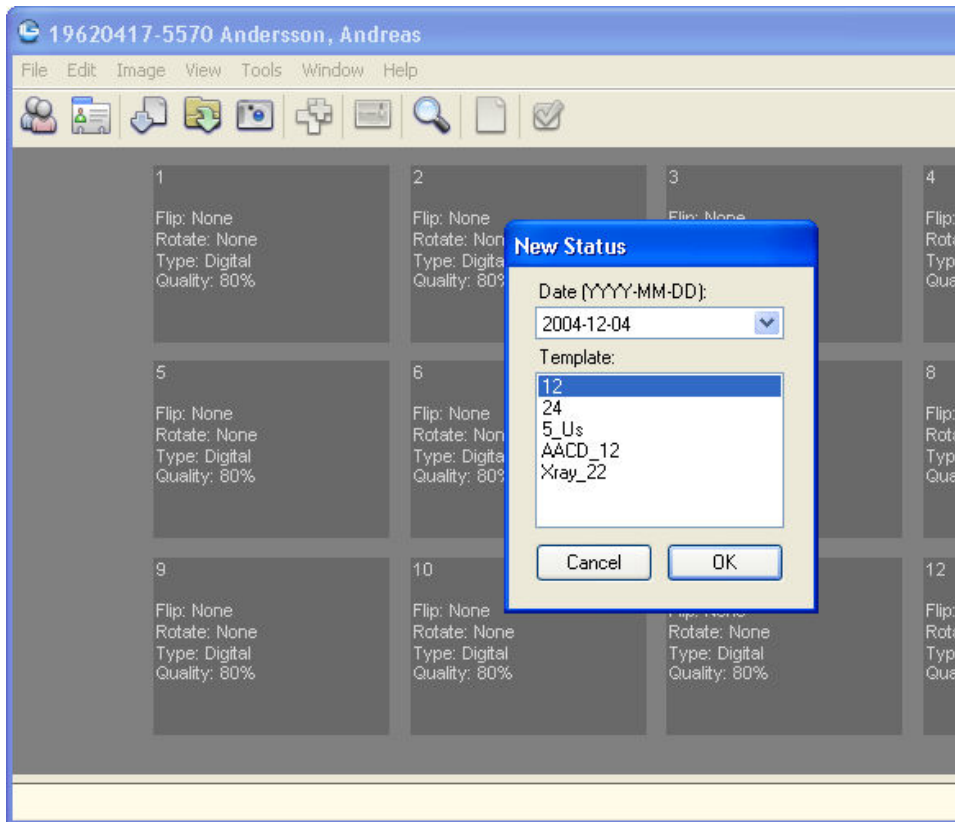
19620417-5570 Andersson, Andreas

File Edit Image View Tools Window Help

1
Flip: None
Rotate: None
Type: Digital
Quality: 80%

2
Flip: None
Rotate: Non
Type: Digita
Quality: 80

3
Flip: None

4
Flip:
Rota
Typ
Qua

5
Flip: None
Rotate: None
Type: Digital
Quality: 80%

6
Flip: None
Rotate: Non
Type: Digita
Quality: 80

8
Flip:
Rota
Typ
Qua

9
Flip: None
Rotate: None
Type: Digital
Quality: 80%

10
Flip: None
Rotate: None
Type: Digital
Quality: 80%

Flip: None
Rotate: None
Type: Digital
Quality: 80%

12
Flip:
Rota
Typ
Qua

New Status

Date (YYYY-MM-DD):
2004-12-04

Template:
12
24
5_Us
AACD_12
Xray_22

Cancel
OK